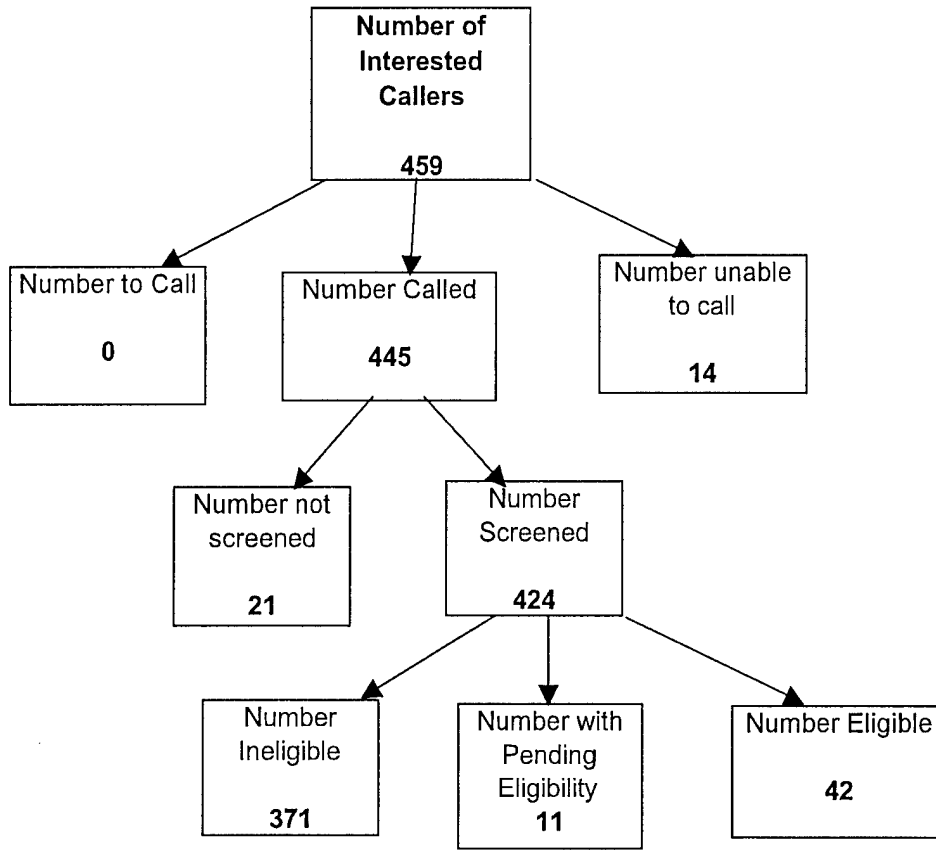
Number of Interested Callers

459

Number to Call

0

Number Called

445

Number unable to call

14

Number not screened

21

Number Screened

424

Number Ineligible

371

Number with Pending Eligibility

11

Number Eligible

42